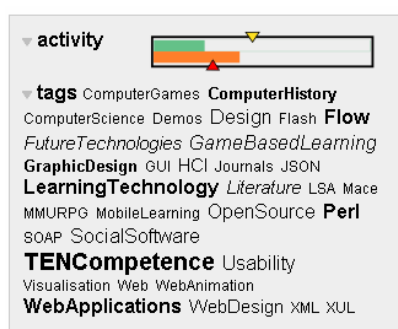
activity

tags ComputerGames ComputerHistory ComputerScience Demos Design Flash Flow FutureTechnologies GameBasedLearning GraphicDesign GUI HCI Journals JSON LearningTechnology Literature LSA Mace MMURPG MobileLearning OpenSource Perl SOAP SocialSoftware TENCompetence Usability Visualisation Web WebAnimation WebApplications WebDesign XML XUL